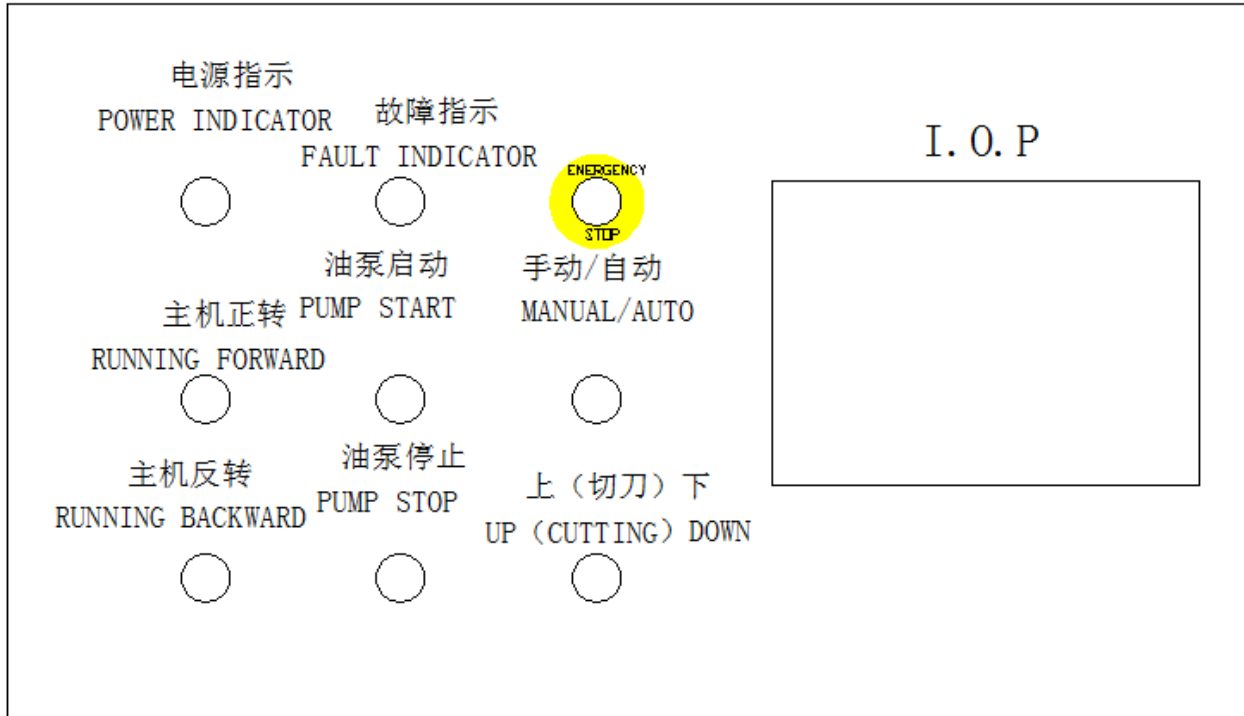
电源指示
POWER INDICATOR

故障指示
FAULT INDICATOR

ENERGENCY
STOP

I. O. P

油泵启动
PUMP START

手动/自动
MANUAL/AUTO

主机正转
RUNNING FORWARD

主机反转
RUNNING BACKWARD

油泵停止
PUMP STOP

上（切刀）下
UP（CUTTING）DOWN